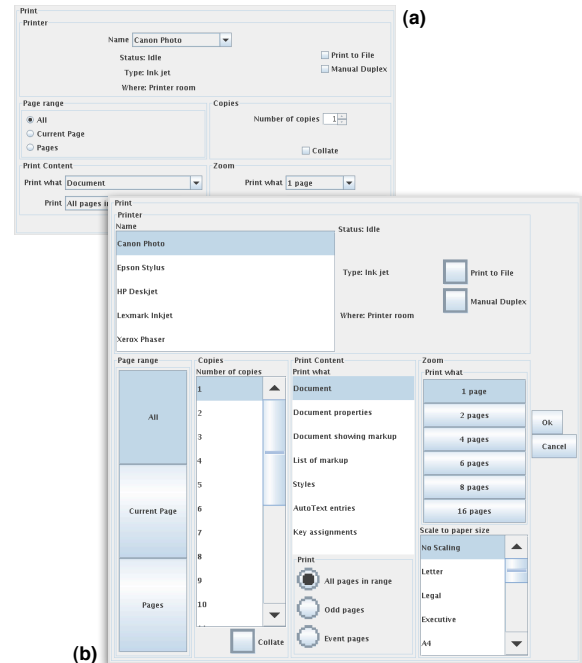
Print

Printer

Name Canon Photo

Status: Idle

Type: Ink jet

Where: Printer room

Print to File

Manual Duplex

(a)

Page range

All

Current Page

Pages

Copies

Number of copies 1

Collate

Print Content

Print what Document

Print All pages in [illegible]

Zoom

Print what 1 page

Print

Printer

Name

Canon Photo

Epson Stylus

HP Deskjet

Lexmark Inkjet

Xerox Phaser

Status: Idle

Type: Ink jet

Where: Printer room

Print to File

Manual Duplex

Page range

All

Current Page

Pages

Copies

Number of copies

1

2

3

4

5

6

7

8

9

10

Collate

Print Content

Print what

Document

Document properties

Document showing markup

List of markup

Styles

AutoText entries

Key assignments

Print

All pages in range

Odd pages

Event pages

Zoom

Print what

1 page

2 pages

4 pages

6 pages

8 pages

16 pages

Scale to paper size

No Scaling

Letter

Legal

Executive

A4

Ok

Cancel

(b)